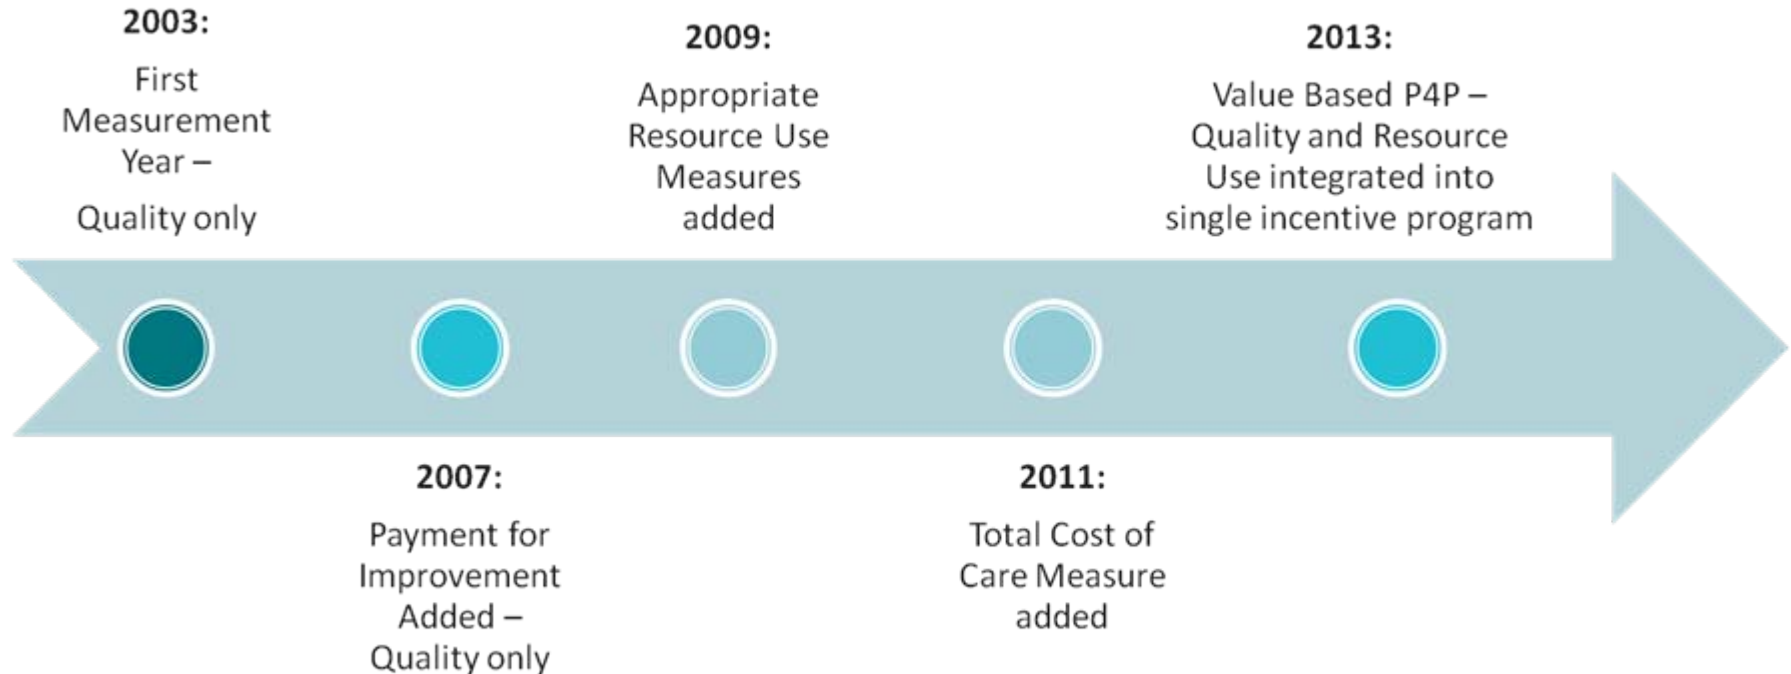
2003:

First Measurement Year –

Quality only

2009:

Appropriate Resource Use Measures added

2013:

Value Based P4P – Quality and Resource Use integrated into single incentive program

2007:

Payment for Improvement Added – Quality only

2011:

Total Cost of Care Measure added